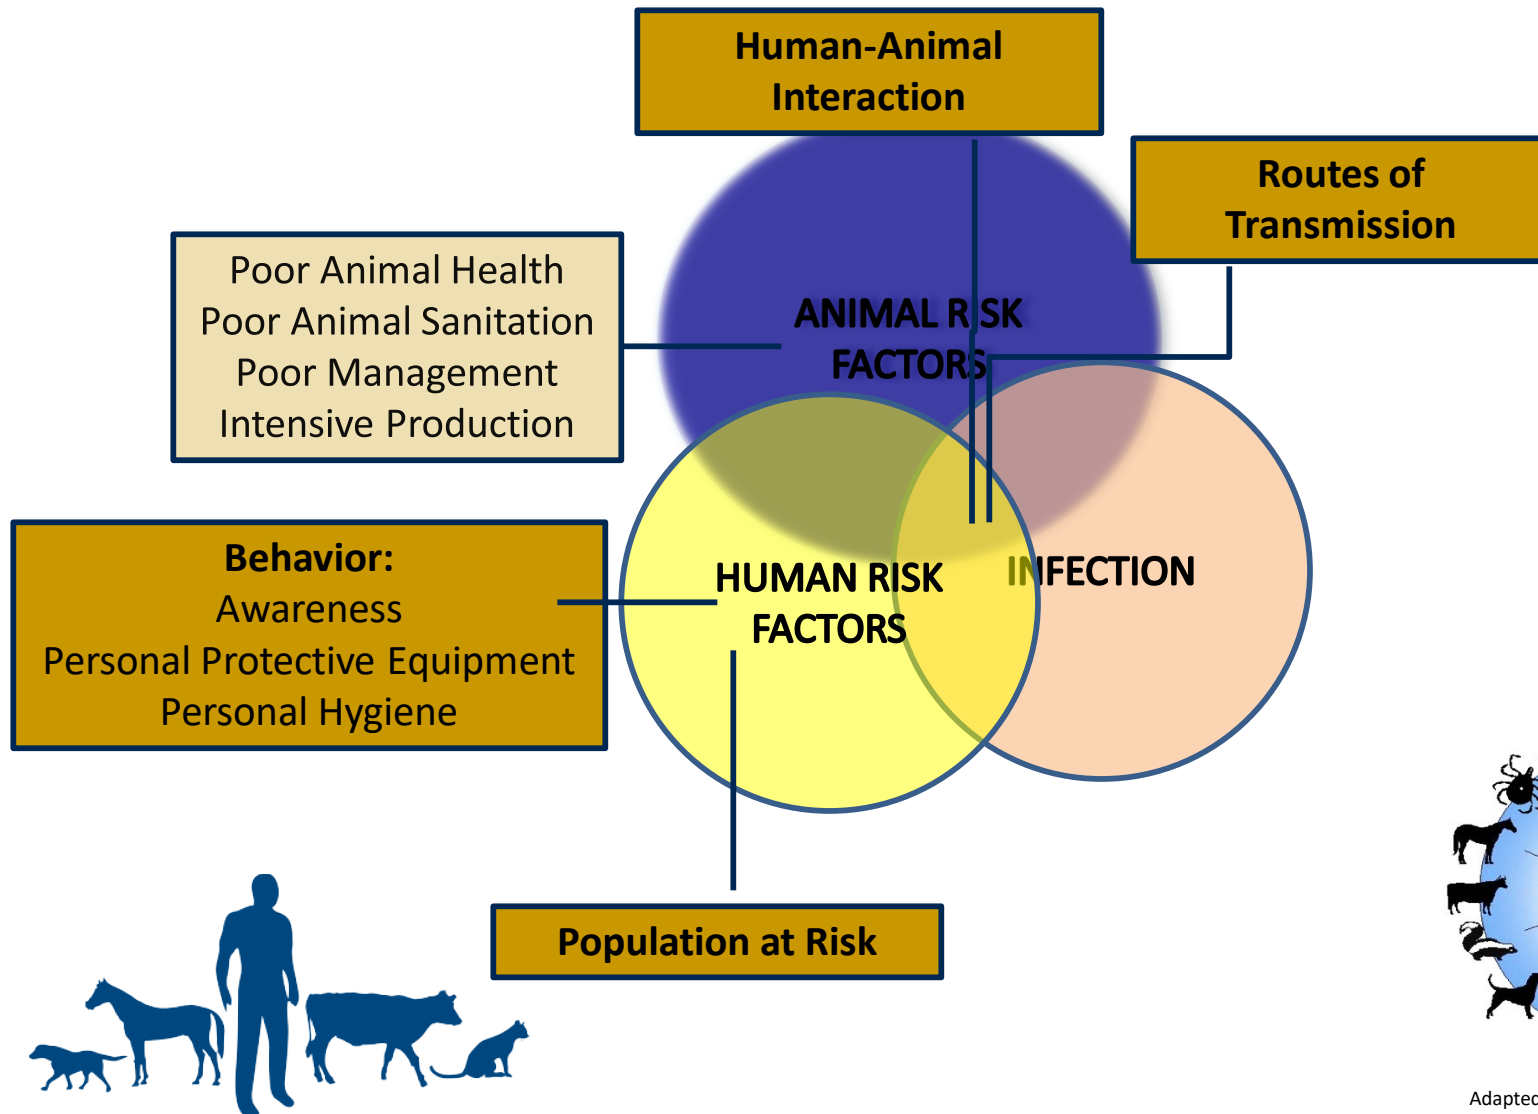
Human-Animal Interaction

Routes of Transmission

Poor Animal Health
Poor Animal Sanitation
Poor Management
Intensive Production

ANIMAL RISK FACTORS

Behavior:
Awareness
Personal Protective Equipment
Personal Hygiene

HUMAN RISK FACTORS

INFECTION

Population at Risk

Adapted